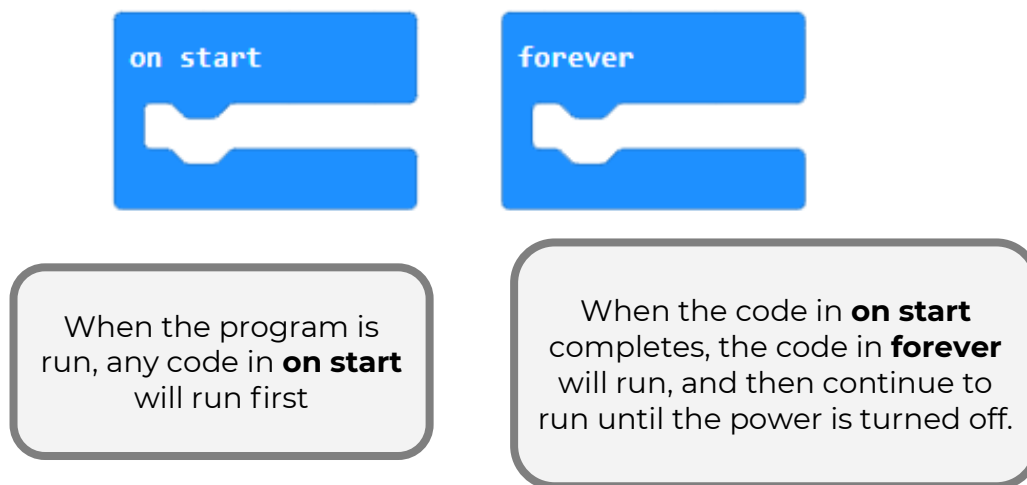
on start

forever

When the program is run, any code in **on start** will run first

When the code in **on start** completes, the code in **forever** will run, and then continue to run until the power is turned off.